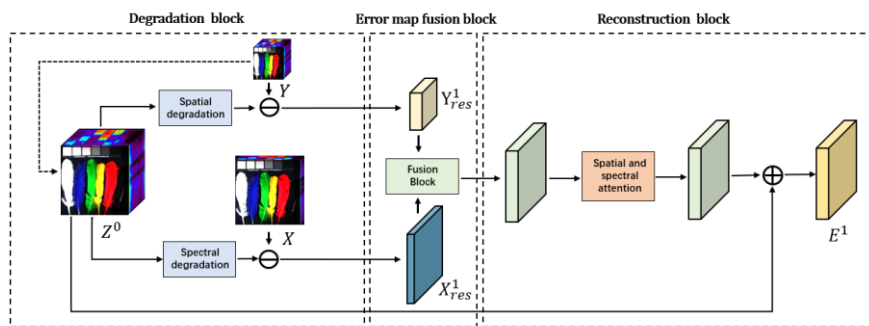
Degradation block

Error map fusion block

Reconstruction block

Spatial degradation

$Y$

$Y^1_{res}$

Fusion Block

Spatial and spectral attention

$Z^0$

$X$

Spectral degradation

$X^1_{res}$

$E^1$